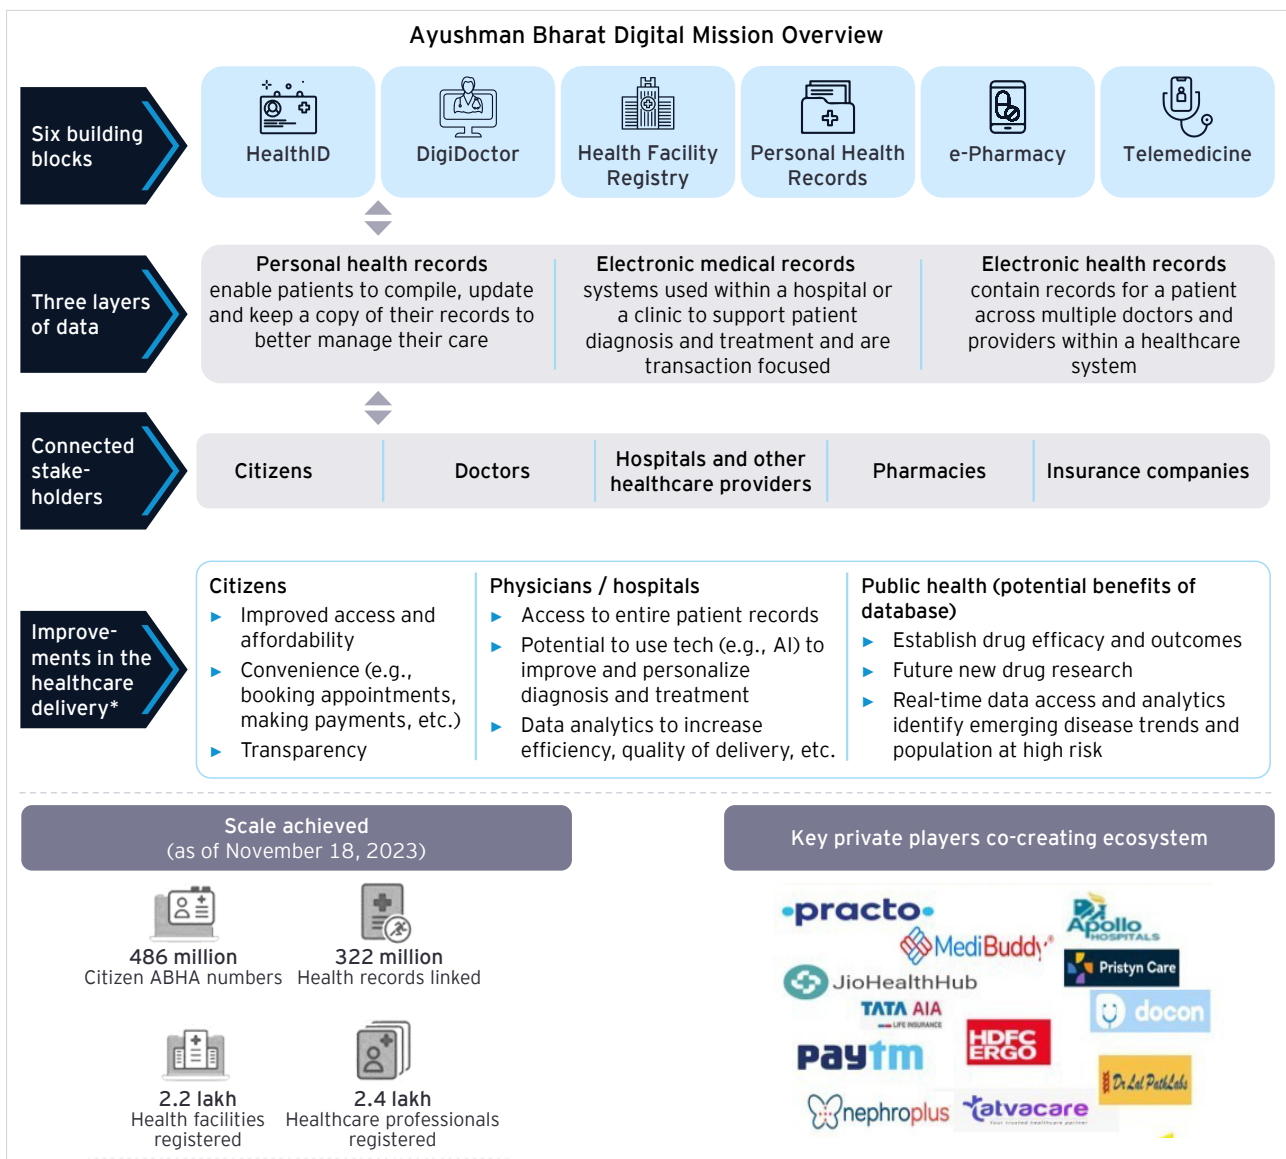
Ayushman Bharat Digital Mission Overview

Six building blocks

HealthID

DigiDoctor

Health Facility Registry

Personal Health Records

e-Pharmacy

Telemedicine

Three layers of data

**Personal health records** enable patients to compile, update and keep a copy of their records to better manage their care

**Electronic medical records** systems used within a hospital or a clinic to support patient diagnosis and treatment and are transaction focused

**Electronic health records** contain records for a patient across multiple doctors and providers within a healthcare system

Connected stake-holders

| Citizens | Doctors | Hospitals and other healthcare providers | Pharmacies | Insurance companies |
|---|---|---|---|---|

Improve-ments in the healthcare delivery*

Citizens
- Improved access and affordability
- Convenience (e.g., booking appointments, making payments, etc.)
- Transparency

Physicians / hospitals
- Access to entire patient records
- Potential to use tech (e.g., AI) to improve and personalize diagnosis and treatment
- Data analytics to increase efficiency, quality of delivery, etc.

Public health (potential benefits of database)
- Establish drug efficacy and outcomes
- Future new drug research
- Real-time data access and analytics identify emerging disease trends and population at high risk

Scale achieved
(as of November 18, 2023)

486 million
Citizen ABHA numbers

322 million
Health records linked

2.2 lakh
Health facilities registered

2.4 lakh
Healthcare professionals registered

Key private players co-creating ecosystem

practo
Apollo HOSPITALS
MediBuddy
JioHealthHub
Pristyn Care
TATA AIA LIFE INSURANCE
docon
Paytm
HDFC ERGO
Dr Lal PathLabs
nephroplus
tatvacare